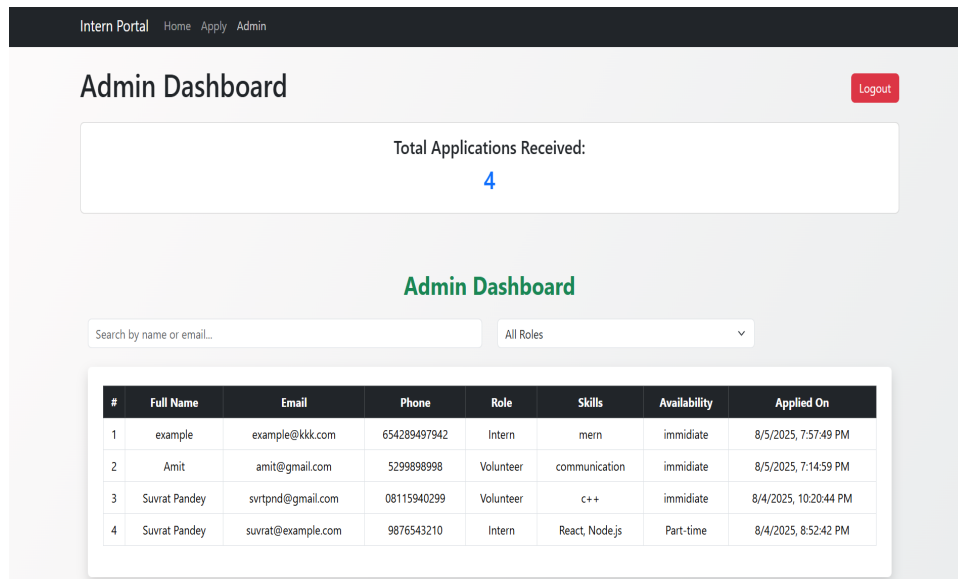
Intern Portal Home Apply Admin

Admin Dashboard

Logout

Total Applications Received:

4

Admin Dashboard

Search by name or email...

All Roles

| # | Full Name | Email | Phone | Role | Skills | Availability | Applied On |
|---|---|---|---|---|---|---|---|
| 1 | example | example@kkk.com | 654289497942 | Intern | mern | immidiate | 8/5/2025, 7:57:49 PM |
| 2 | Amit | amit@gmail.com | 5299898998 | Volunteer | communication | immidiate | 8/5/2025, 7:14:59 PM |
| 3 | Suvrat Pandey | svrtpnd@gmail.com | 08115940299 | Volunteer | c++ | immidiate | 8/4/2025, 10:20:44 PM |
| 4 | Suvrat Pandey | suvrat@example.com | 9876543210 | Intern | React, Node.js | Part-time | 8/4/2025, 8:52:42 PM |